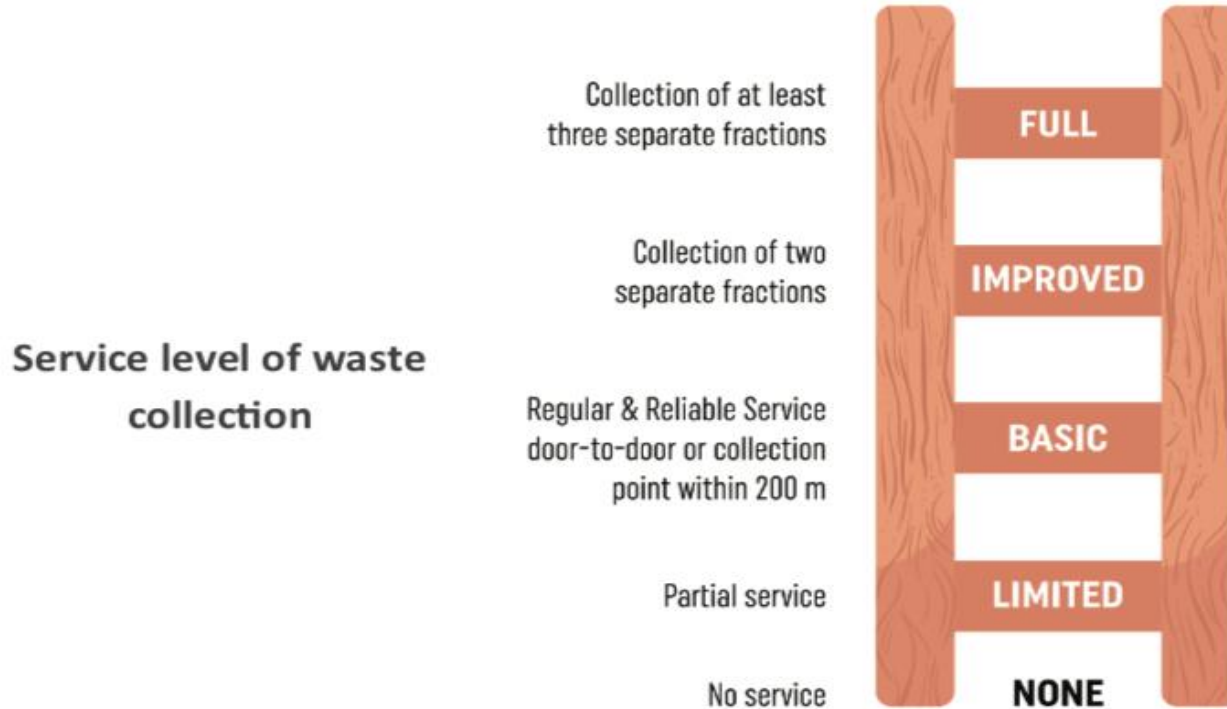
Service level of waste collection

Collection of at least three separate fractions
FULL

Collection of two separate fractions
IMPROVED

Regular & Reliable Service door-to-door or collection point within 200 m
BASIC

Partial service
LIMITED

No service
NONE